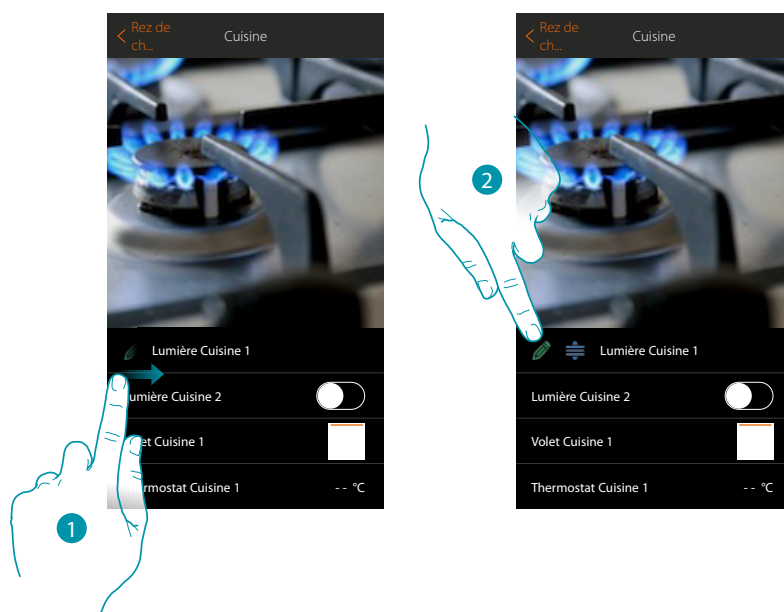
Rez de ch... Cuisine

Lumière Cuisine 1

umière Cuisine 2

olet Cuisine 1

hermostat Cuisine 1 - - °C

1

Rez de ch... Cuisine

2

Lumière Cuisine 1

Lumière Cuisine 2

Volet Cuisine 1

Thermostat Cuisine 1 - - °C